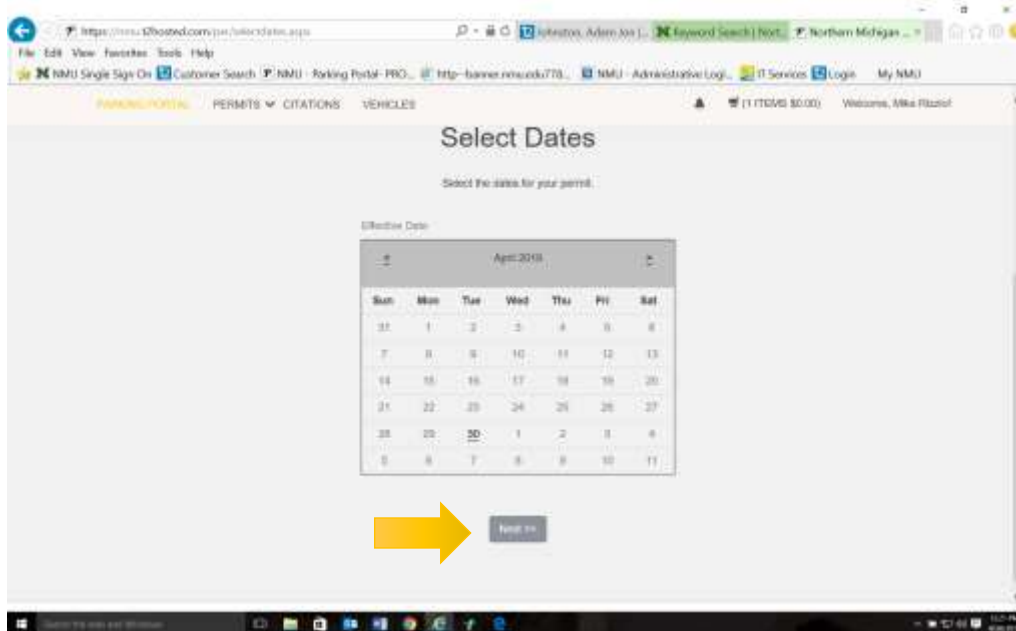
https://nmu.t2hosted.com/per/selectdates.aspx

Johnston, Adam Jos | Keyword Search | Nort... Northern Michigan ...

File Edit View Favorites Tools Help

NMU Single Sign On Customer Search NMU - Parking Portal - PRO... http--banner.nmu.edu778... NMU - Administrative Logi... IT Services Login My NMU

PARKING PORTAL PERMITS CITATIONS VEHICLES

(1 ITEMS $0.00) Welcome, Mike Rizzio!

Select Dates

Select the dates for your permit.

Effective Date

April 2019

| Sun | Mon | Tue | Wed | Thu | Fri | Sat |
|---|---|---|---|---|---|---|
| 31 | 1 | 2 | 3 | 4 | 5 | 6 |
| 7 | 8 | 9 | 10 | 11 | 12 | 13 |
| 14 | 15 | 16 | 17 | 18 | 19 | 20 |
| 21 | 22 | 23 | 24 | 25 | 26 | 27 |
| 28 | 29 | 30 | 1 | 2 | 3 | 4 |
| 5 | 6 | 7 | 8 | 9 | 10 | 11 |

Next >>

Search the web and Windows